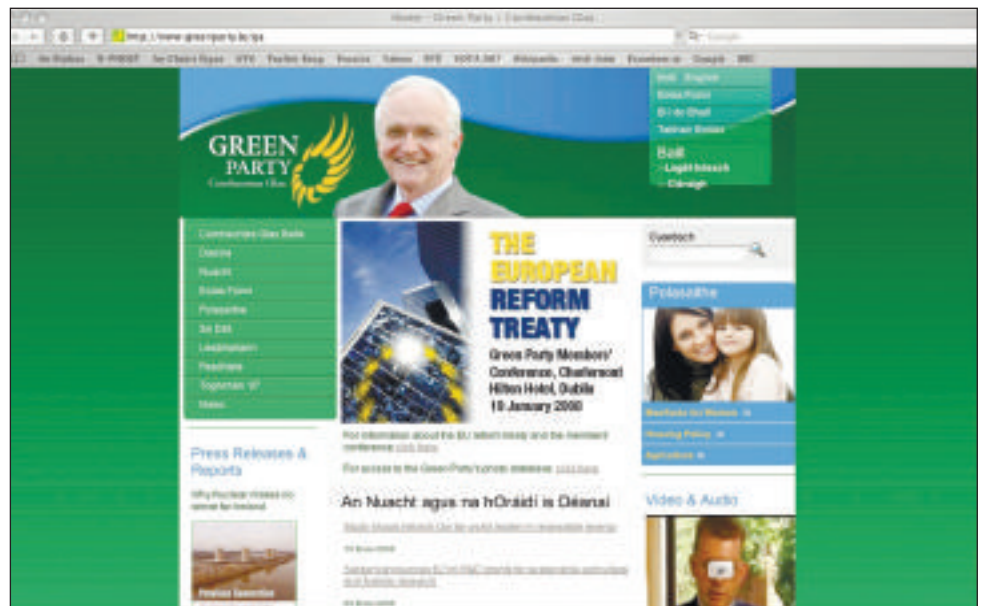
Home - Green Party | Comhaontas Glas

http://www.greenparty.ie/ga

GREEN PARTY
Comhaontas Glas

Baill
Logáil Isteach
Cláraigh

Comhaontas Glas Baile
Daoine
Nuacht
Eolas Foinn
Polasaithe
Sa Dáil
Leabharlann
Feachtais
Toghcháin '07
Nasc

THE EUROPEAN REFORM TREATY
Green Party Members' Conference, Charleville Hilton Hotel, Dublin
19 January 2008

For information about the EU reform treaty and the members' conference click here

For access to the Green Party's private database click here

An Nuacht agus na hOráidí is Déanaí

Cuardach

Polasaithe

Video & Audio

Press Releases & Reports